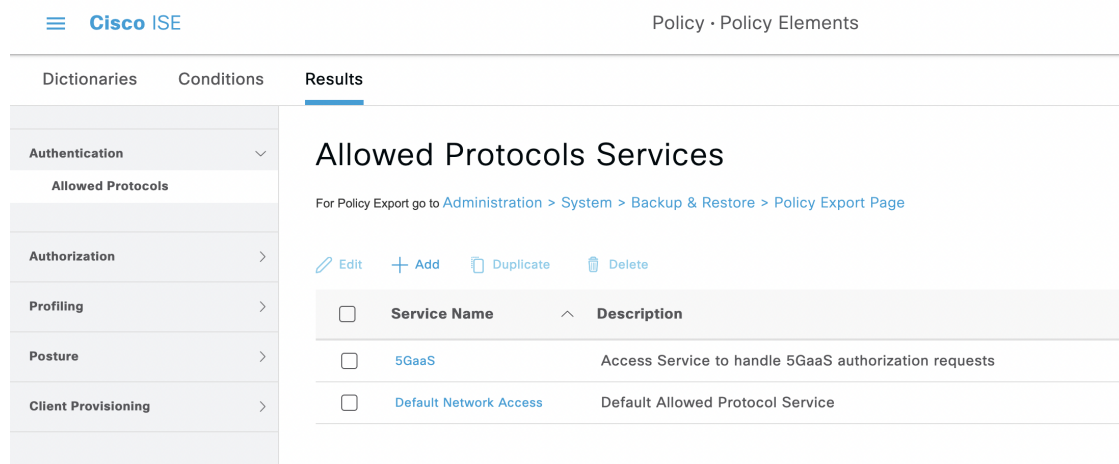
Cisco ISE

Policy · Policy Elements

Dictionaries Conditions Results

Authentication

Allowed Protocols

Authorization

Profiling

Posture

Client Provisioning

Allowed Protocols Services

For Policy Export go to Administration > System > Backup & Restore > Policy Export Page

Edit + Add Duplicate Delete

| | Service Name | Description |
|---|---|---|
| | 5GaaS | Access Service to handle 5GaaS authorization requests |
| | Default Network Access | Default Allowed Protocol Service |